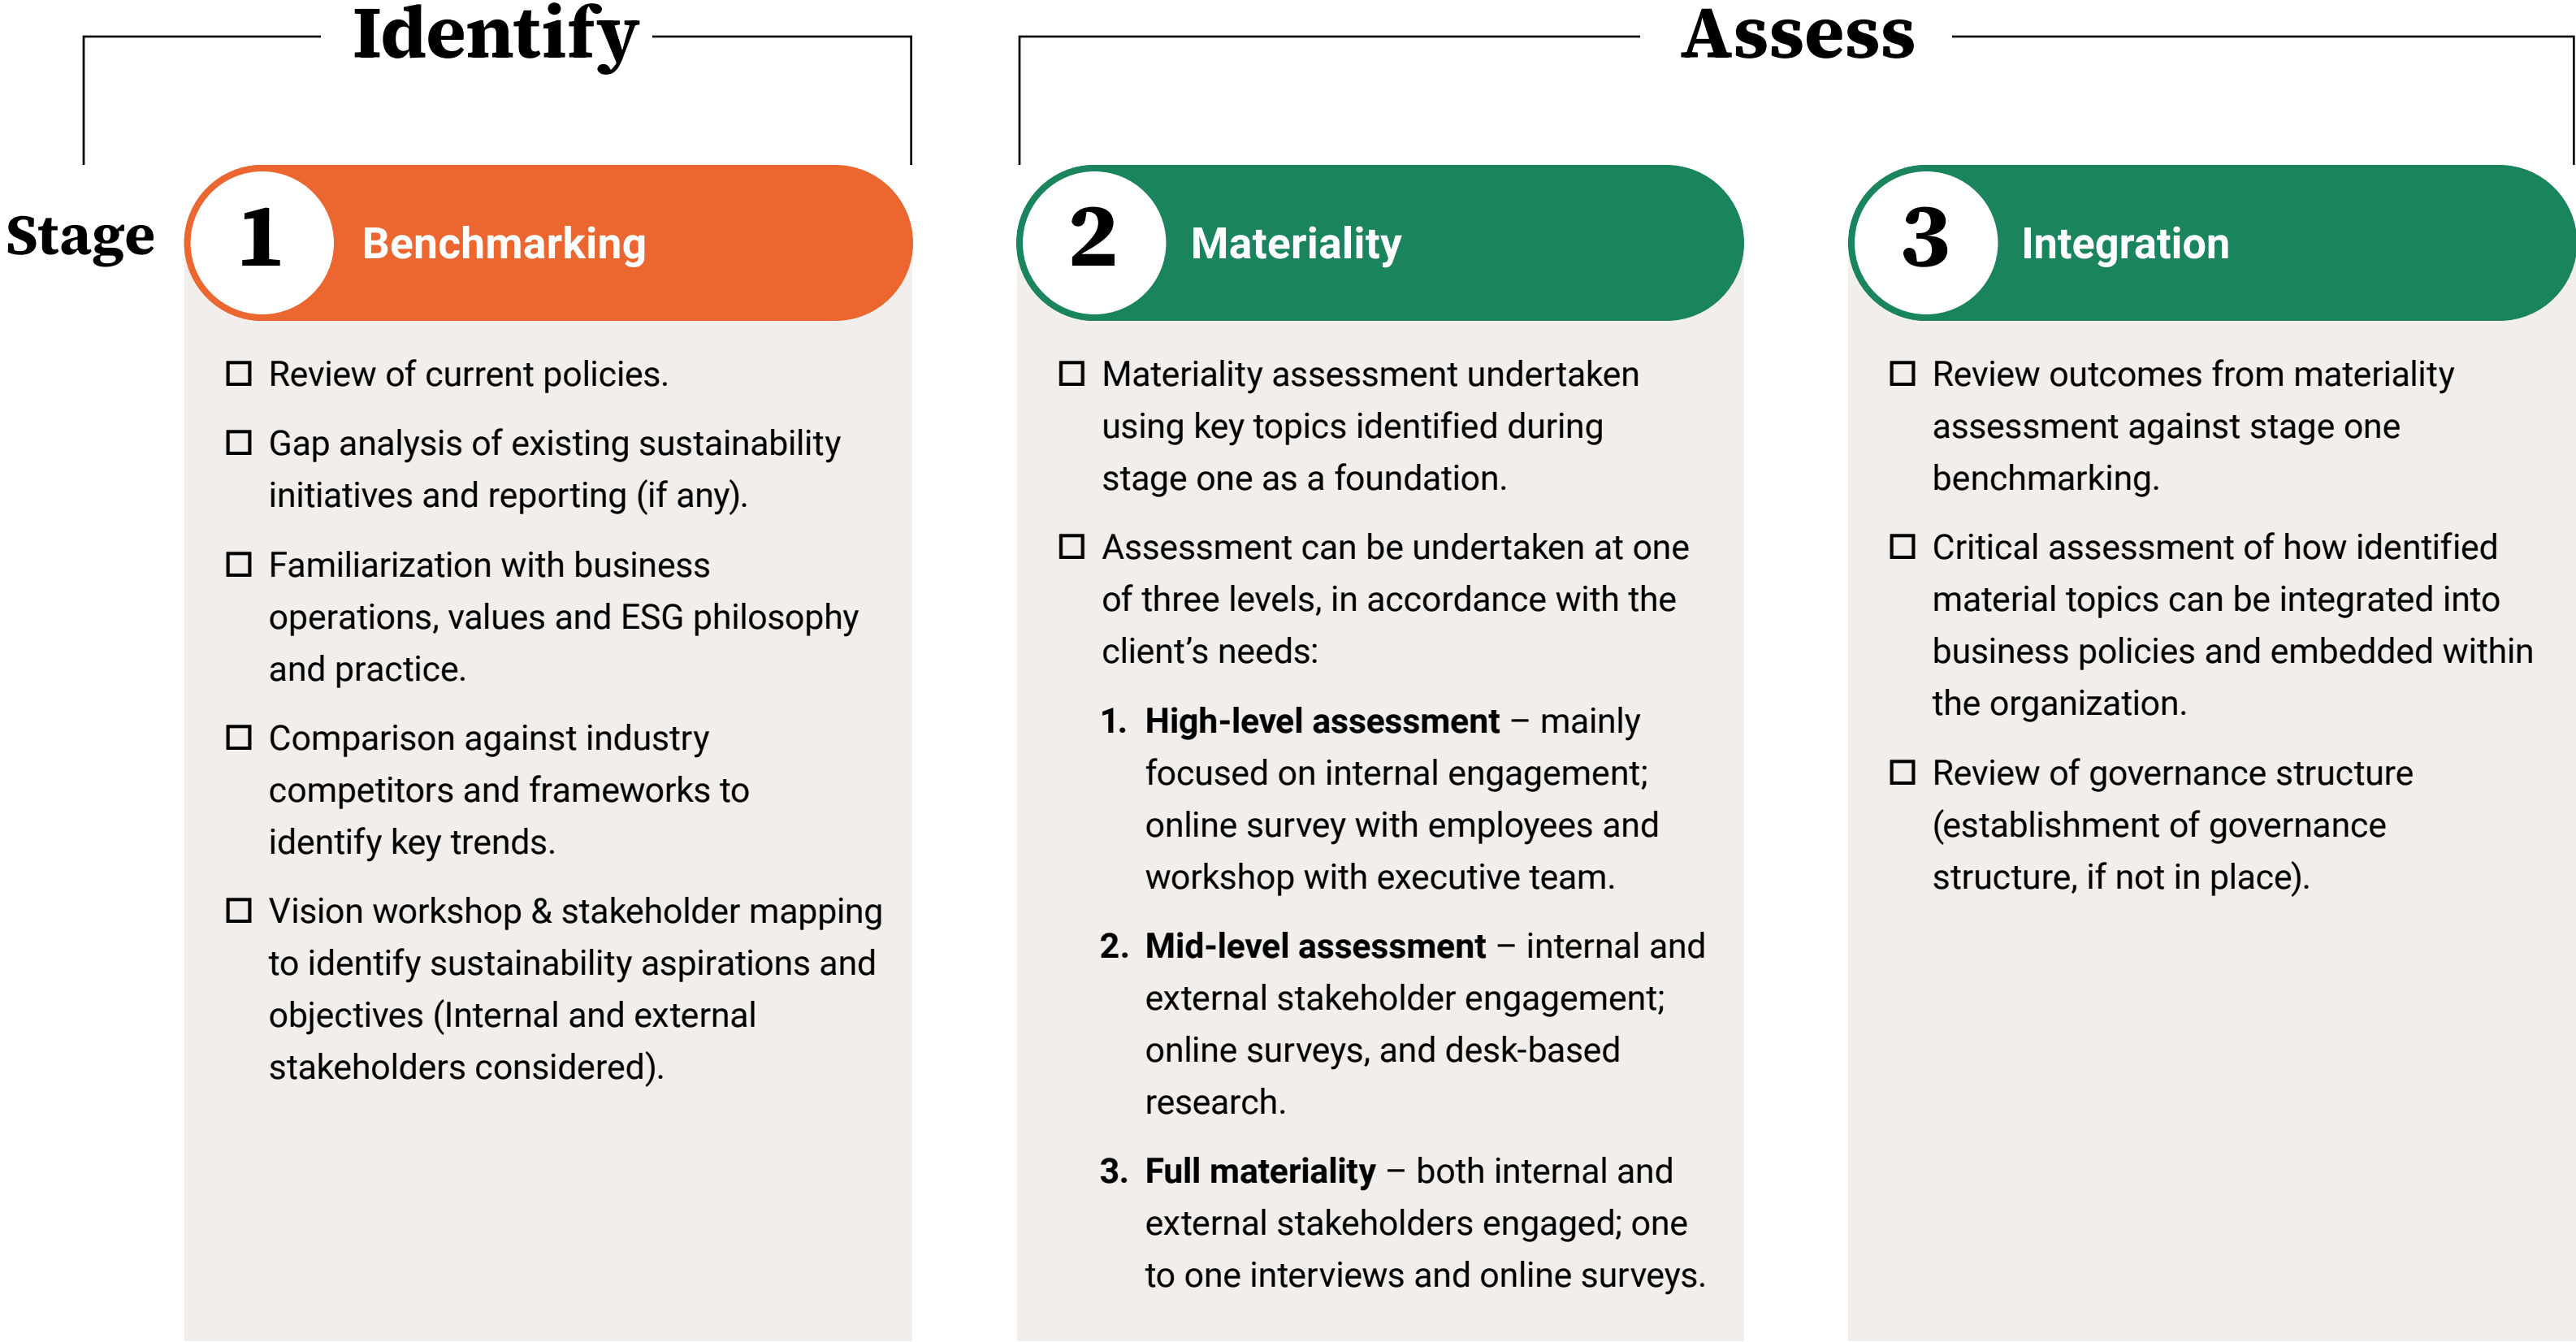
Identify

Assess

Stage

1 Benchmarking

☐ Review of current policies.

☐ Gap analysis of existing sustainability initiatives and reporting (if any).

☐ Familiarization with business operations, values and ESG philosophy and practice.

☐ Comparison against industry competitors and frameworks to identify key trends.

☐ Vision workshop & stakeholder mapping to identify sustainability aspirations and objectives (Internal and external stakeholders considered).

2 Materiality

☐ Materiality assessment undertaken using key topics identified during stage one as a foundation.

☐ Assessment can be undertaken at one of three levels, in accordance with the client's needs:

1. **High-level assessment** – mainly focused on internal engagement; online survey with employees and workshop with executive team.

2. **Mid-level assessment** – internal and external stakeholder engagement; online surveys, and desk-based research.

3. **Full materiality** – both internal and external stakeholders engaged; one to one interviews and online surveys.

3 Integration

☐ Review outcomes from materiality assessment against stage one benchmarking.

☐ Critical assessment of how identified material topics can be integrated into business policies and embedded within the organization.

☐ Review of governance structure (establishment of governance structure, if not in place).